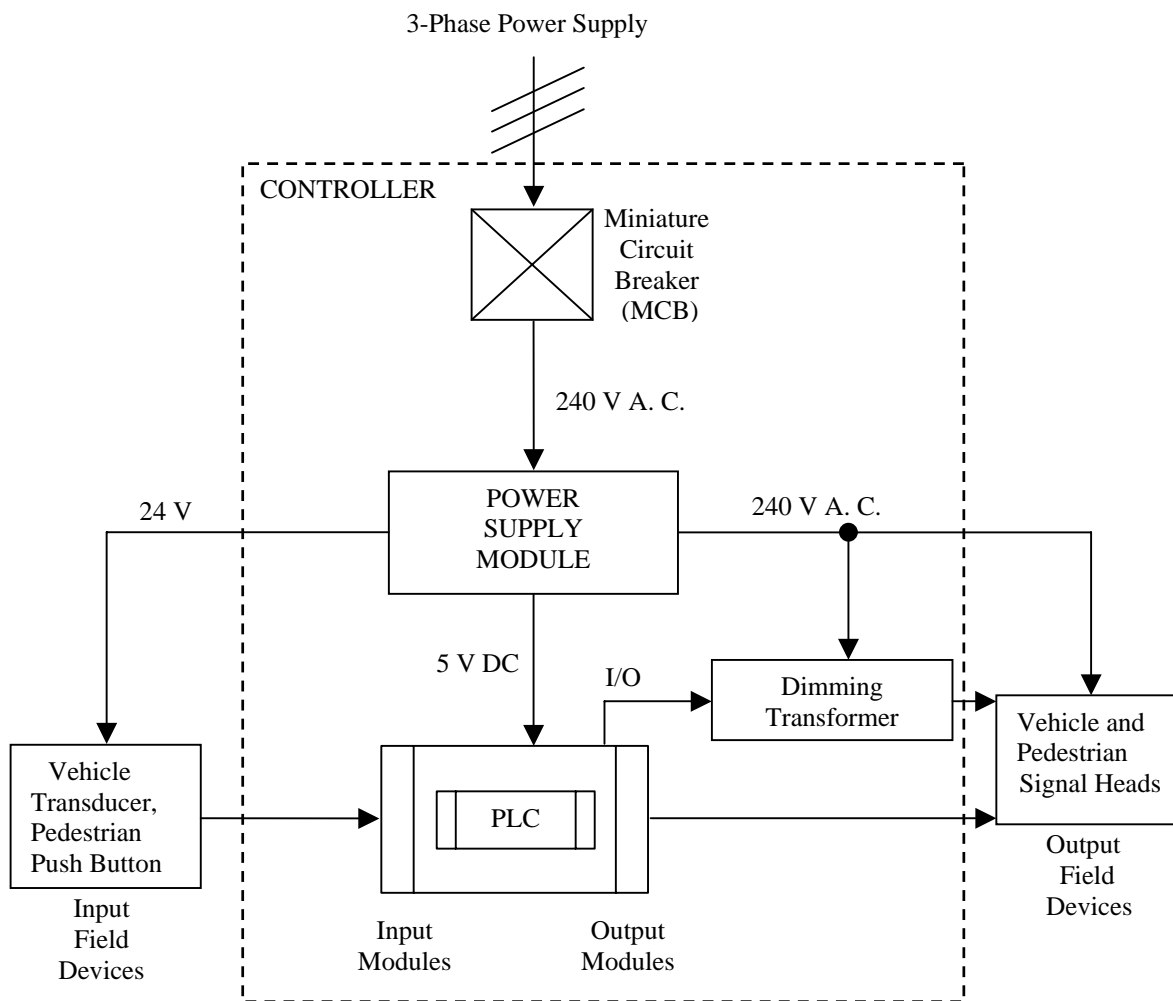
3-Phase Power Supply

CONTROLLER

Miniature Circuit Breaker (MCB)

240 V A. C.

24 V

POWER SUPPLY MODULE

240 V A. C.

5 V DC

I/O

Dimming Transformer

Vehicle and Pedestrian Signal Heads

Vehicle Transducer, Pedestrian Push Button

PLC

Output Field Devices

Input Field Devices

Input Modules

Output Modules